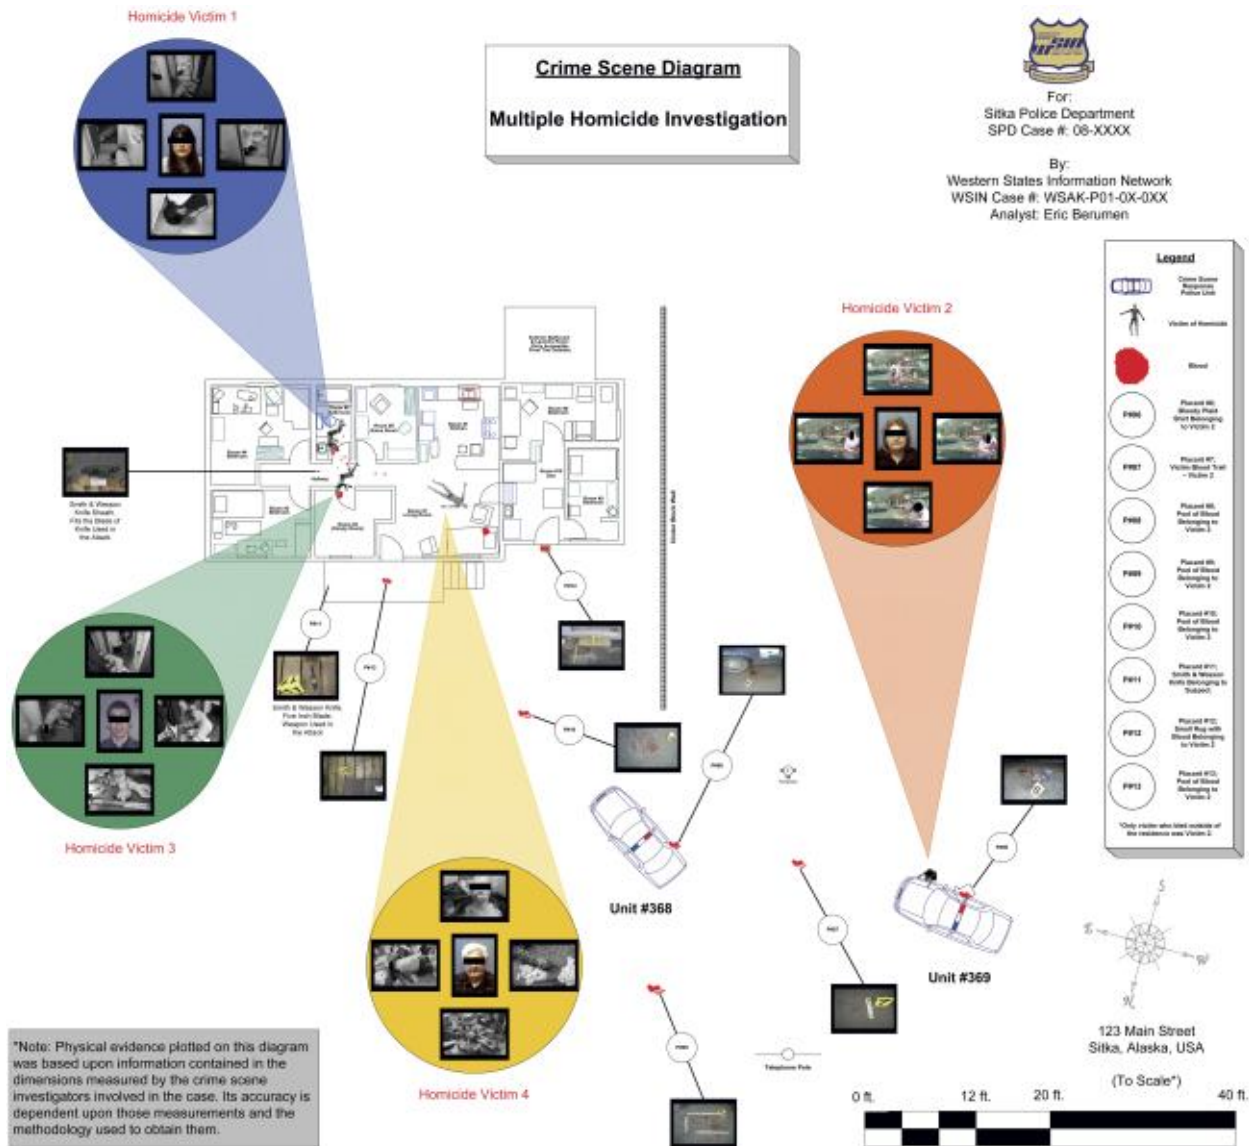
Homicide Victim 1

Crime Scene Diagram

Multiple Homicide Investigation

For:
Sitka Police Department
SPD Case #: 08-XXXX

By:
Western States Information Network
WSIN Case #: WSAK-P01-0X-0XX
Analyst: Eric Berumen

Legend

Crime Scene Response Police Unit

Victim of Homicide

Blood

P#06 Placard #6; Bloody Plaid Shirt Belonging to Victim 2

P#07 Placard #7; Victim Blood Trail – Victim 2

P#08 Placard #8; Pool of Blood Belonging to Victim 2

P#09 Placard #9; Pool of Blood Belonging to Victim 2

P#10 Placard #10; Pool of Blood Belonging to Victim 2

P#11 Placard #11; Smith & Wesson Knife Belonging to Suspect

P#12 Placard #12; Small Rug with Blood Belonging to Victim 2

P#13 Placard #13; Pool of Blood Belonging to Victim 2

*Only victim who bled outside of the residence was Victim 2.

Homicide Victim 2

Smith & Wesson Knife Sheath; Fits the Blade of Knife Used in the Attack

Smith & Wesson Knife; Five Inch Blade; Weapon Used in the Attack

Homicide Victim 3

Unit #368

Unit #369

S

E

W

N

Homicide Victim 4

Telephone Pole

123 Main Street
Sitka, Alaska, USA

(To Scale*)

0 ft. 12 ft. 20 ft. 40 ft.

*Note: Physical evidence plotted on this diagram was based upon information contained in the dimensions measured by the crime scene investigators involved in the case. Its accuracy is dependent upon those measurements and the methodology used to obtain them.